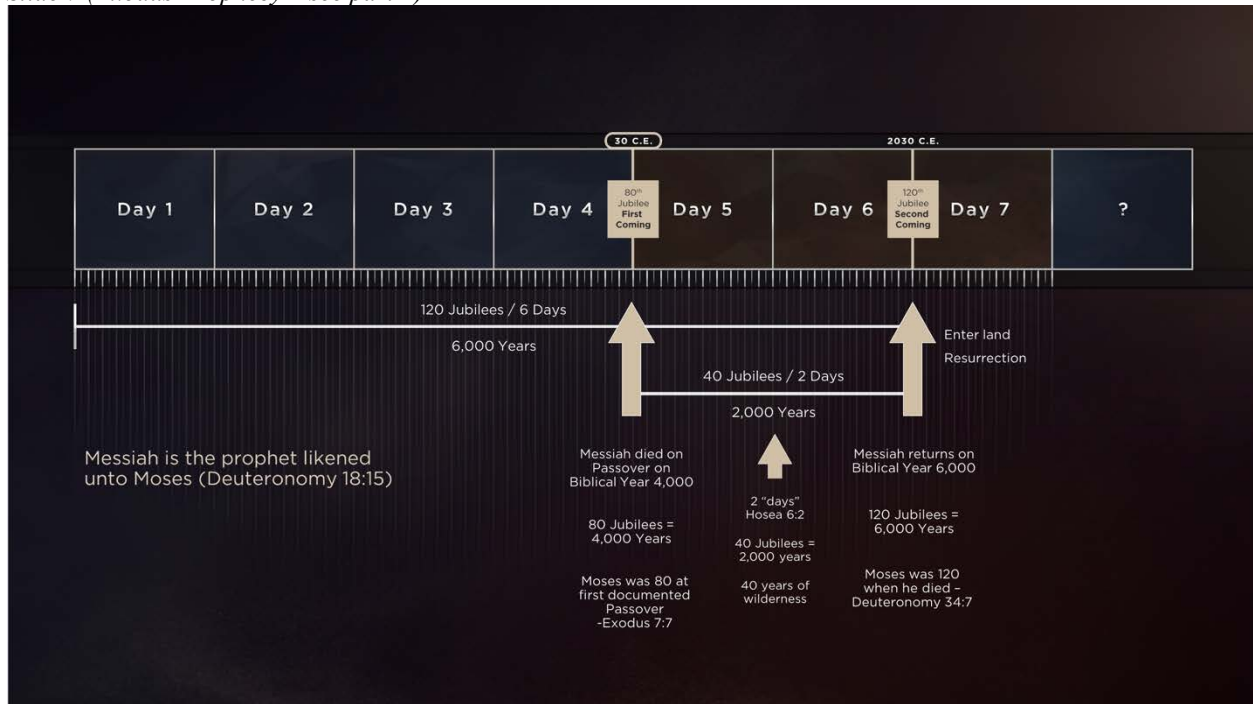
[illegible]

30 C.E.

2030 C.E.

Day 1

Day 2

Day 3

Day 4

80th Jubilee First Coming

Day 5

Day 6

120th Jubilee Second Coming

Day 7

?

120 Jubilees / 6 Days

6,000 Years

Enter land

Resurrection

40 Jubilees / 2 Days

2,000 Years

Messiah is the prophet likened unto Moses (Deuteronomy 18:15)

Messiah died on Passover on Biblical Year 4,000

80 Jubilees = 4,000 Years

Moses was 80 at first documented Passover -Exodus 7:7

2 "days" Hosea 6:2

40 Jubilees = 2,000 years

40 years of wilderness

Messiah returns on Biblical Year 6,000

120 Jubilees = 6,000 Years

Moses was 120 when he died - Deuteronomy 34:7